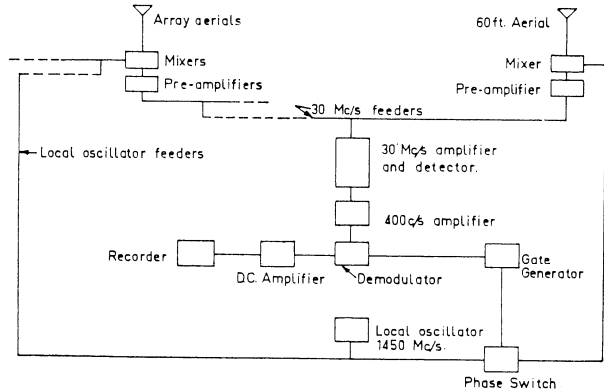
Array aerials

Mixers

Pre-amplifiers

60ft. Aerial

Mixer

Pre-amplifier

30 Mc/s feeders

Local oscillator feeders

30 Mc/s amplifier and detector.

400c/s amplifier

Recorder

D.C. Amplifier

Demodulator

Gate Generator

Local oscillator 1450 Mc/s.

Phase Switch